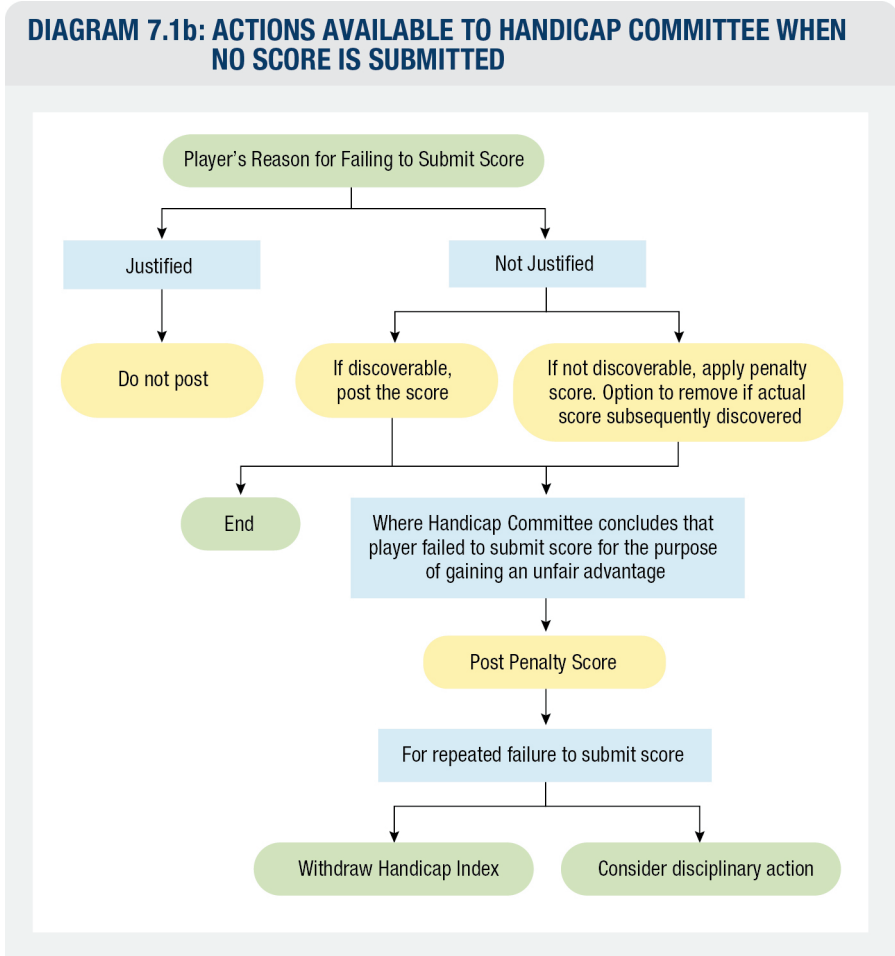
DIAGRAM 7.1b: ACTIONS AVAILABLE TO HANDICAP COMMITTEE WHEN NO SCORE IS SUBMITTED

Player's Reason for Failing to Submit Score

Justified

Not Justified

Do not post

If discoverable, post the score

If not discoverable, apply penalty score. Option to remove if actual score subsequently discovered

End

Where Handicap Committee concludes that player failed to submit score for the purpose of gaining an unfair advantage

Post Penalty Score

For repeated failure to submit score

Withdraw Handicap Index

Consider disciplinary action